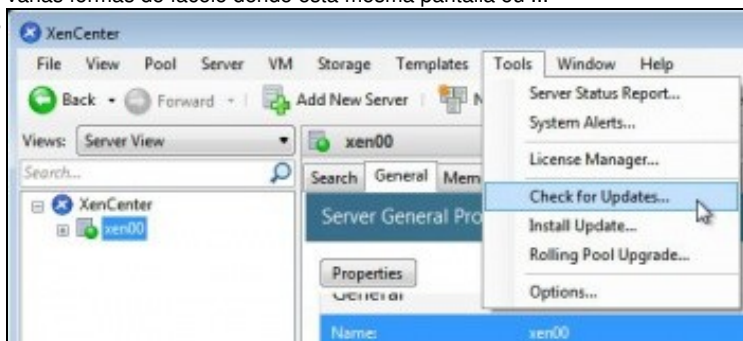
Varias formas de fácil desde esta mesma pantalla ou ...

XenCenter

File View Pool Server VM Storage Templates Tools Window Help

Back Forward Add New Server

Views: Server View

Search...

XenCenter
xen00

xen00

Search General Mem

Server General Pro

Properties

General

Name: xen00

Server Status Report...
System Alerts...
License Manager...
Check for Updates...
Install Update...
Rolling Pool Upgrade...
Options...